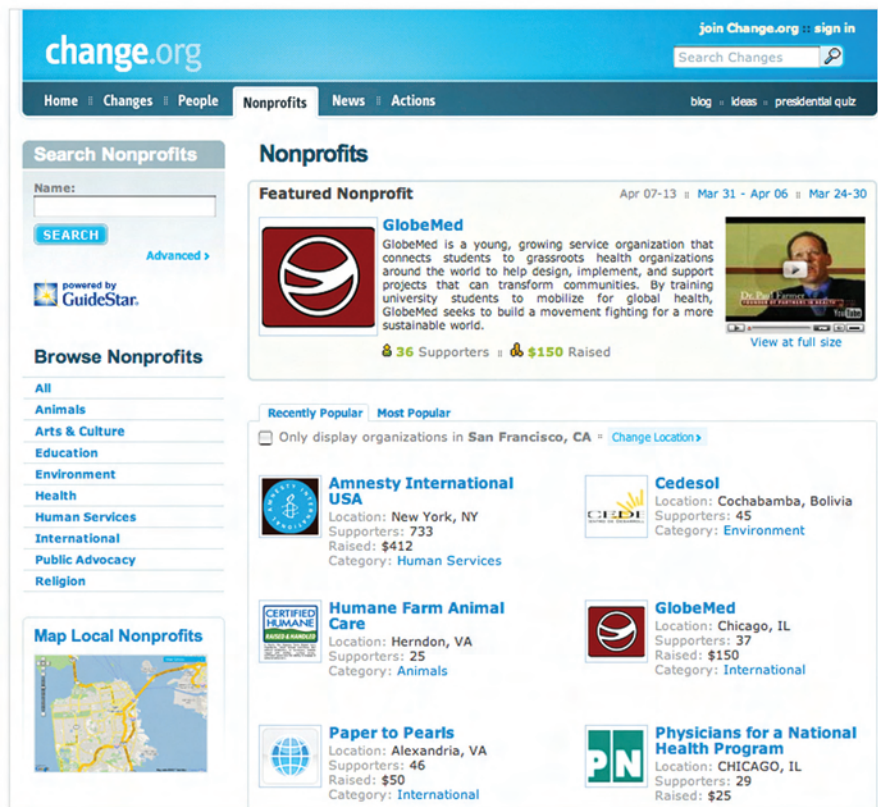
change.org

join Change.org :: sign in

Search Changes

Home | Changes | People | Nonprofits | News | Actions

blog | ideas | presidential quiz

Search Nonprofits

Name:

SEARCH

Advanced ›

powered by GuideStar

Browse Nonprofits

All
Animals
Arts & Culture
Education
Environment
Health
Human Services
International
Public Advocacy
Religion

Map Local Nonprofits

Nonprofits

Featured Nonprofit

Apr 07-13 | Mar 31 - Apr 06 | Mar 24-30

GlobeMed

GlobeMed is a young, growing service organization that connects students to grassroots health organizations around the world to help design, implement, and support projects that can transform communities. By training university students to mobilize for global health, GlobeMed seeks to build a movement fighting for a more sustainable world.

36 Supporters | $150 Raised

Dr. Paul Farmer

View at full size

Recently Popular | Most Popular

Only display organizations in San Francisco, CA | Change Location ›

Amnesty International USA
Location: New York, NY
Supporters: 733
Raised: $412
Category: Human Services

Cedesol
Location: Cochabamba, Bolivia
Supporters: 45
Category: Environment

Humane Farm Animal Care
Location: Herndon, VA
Supporters: 25
Category: Animals

GlobeMed
Location: Chicago, IL
Supporters: 37
Raised: $150
Category: International

Paper to Pearls
Location: Alexandria, VA
Supporters: 46
Raised: $50
Category: International

Physicians for a National Health Program
Location: CHICAGO, IL
Supporters: 29
Raised: $25